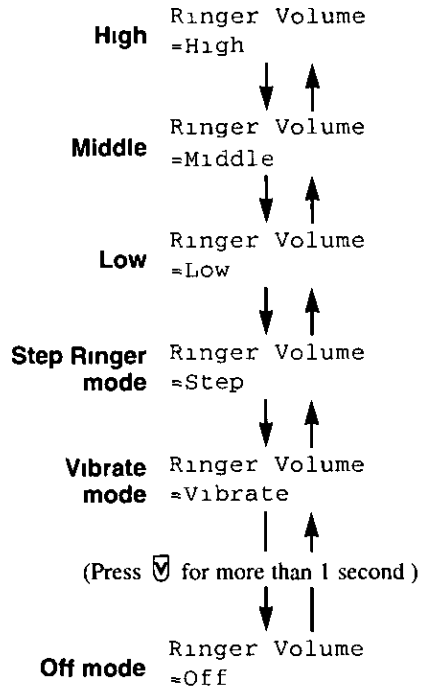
High
Ringer Volume
=High

Middle
Ringer Volume
=Middle

Low
Ringer Volume
=Low

Step Ringer mode
Ringer Volume
=Step

Vibrate mode
Ringer Volume
=Vibrate

(Press V for more than 1 second )

Off mode
Ringer Volume
=Off